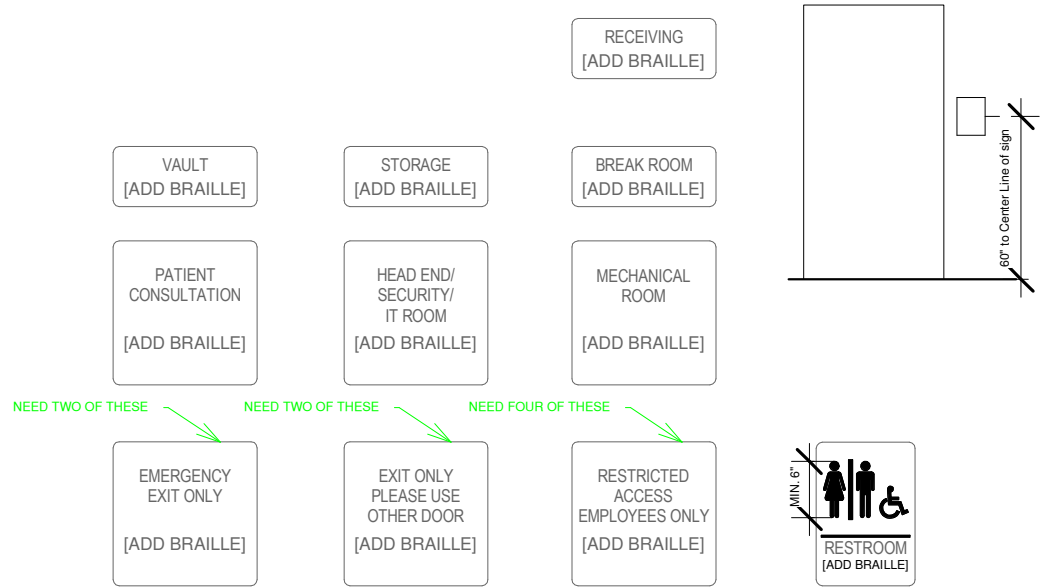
RECEIVING
[ADD BRAILLE]

60" to Center Line of sign

VAULT
[ADD BRAILLE]

STORAGE
[ADD BRAILLE]

BREAK ROOM
[ADD BRAILLE]

PATIENT
CONSULTATION

[ADD BRAILLE]

HEAD END/
SECURITY/
IT ROOM
[ADD BRAILLE]

MECHANICAL
ROOM

[ADD BRAILLE]

NEED TWO OF THESE

NEED TWO OF THESE

NEED FOUR OF THESE

EMERGENCY
EXIT ONLY

[ADD BRAILLE]

EXIT ONLY
PLEASE USE
OTHER DOOR

[ADD BRAILLE]

RESTRICTED
ACCESS
EMPLOYEES ONLY

[ADD BRAILLE]

MIN. 6"

RESTROOM
[ADD BRAILLE]